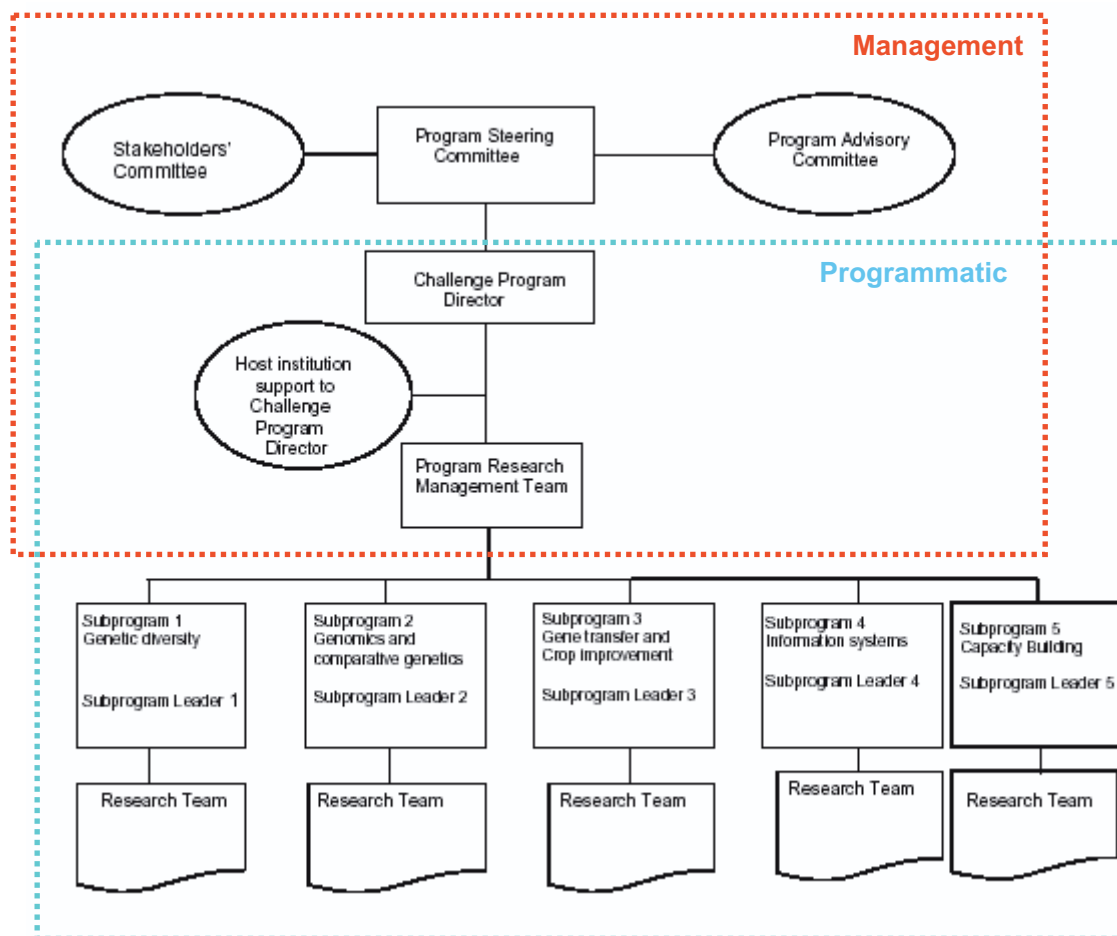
Management

Stakeholders' Committee

Program Steering Committee

Program Advisory Committee

Programmatic

Challenge Program Director

Host institution support to Challenge Program Director

Program Research Management Team

Subprogram 1 Genetic diversity

Subprogram Leader 1

Subprogram 2 Genomics and comparative genetics

Subprogram Leader 2

Subprogram 3 Gene transfer and Crop improvement

Subprogram Leader 3

Subprogram 4 Information systems

Subprogram Leader 4

Subprogram 5 Capacity Building

Subprogram Leader 5

Research Team

Research Team

Research Team

Research Team

Research Team